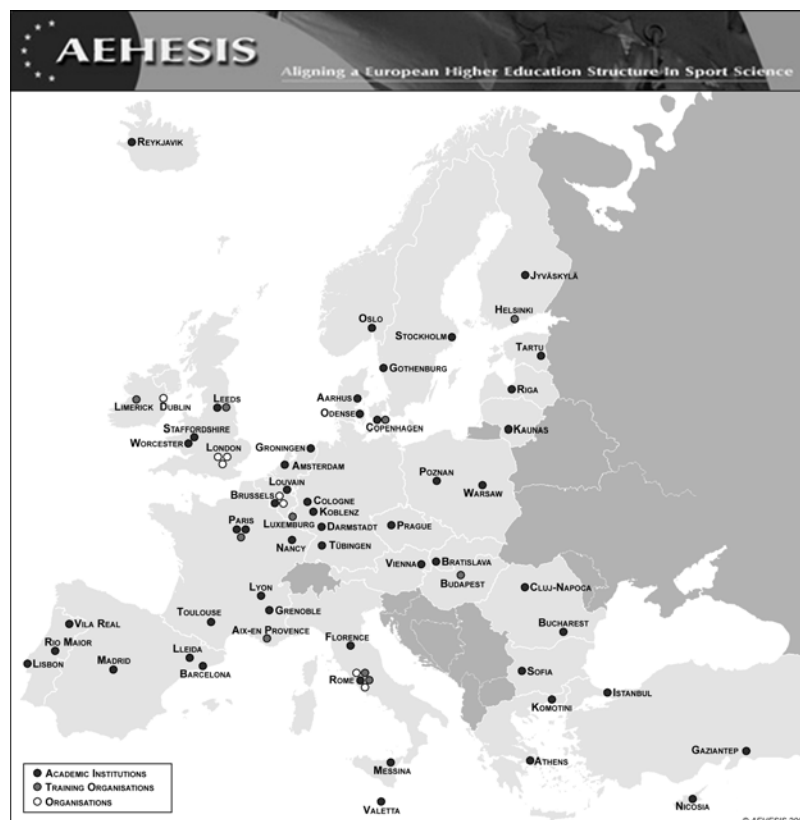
AEHESIS
Aligning a European Higher Education Structure In Sport Science

Reykjavik
Jyväskylä
Oslo
Helsinki
Stockholm
Tartu
Gothenburg
Riga
Aarhus
Odense
Copenhagen
Limerick
Dublin
Leeds
Kaunas
Staffordshire
Worcester
London
Groningen
Amsterdam
Poznan
Louvain
Warsaw
Brussels
Cologne
Koblenz
Paris
Luxemburg
Darmstadt
Prague
Nancy
Tübingen
Vienna
Bratislava
Budapest
Lyon
Cluj-Napoca
Vila Real
Toulouse
Grenoble
Bucharest
Rio Maior
Aix-en Provence
Florence
Lisbon
Madrid
Lleida
Barcelona
Sofia
Rome
Istanbul
Komotini
Gaziantep
Athens
Messina
Nicosia
Valetta

Academic Institutions
Training Organisations
Organisations

© AEHESIS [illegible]